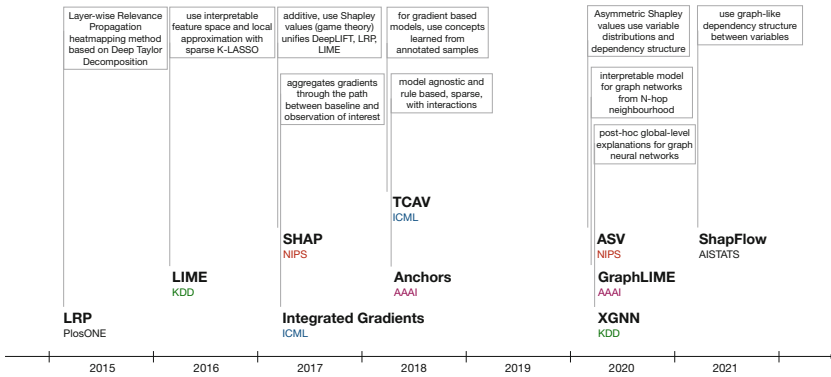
Layer-wise Relevance Propagation heatmapping method based on Deep Taylor Decomposition

LRP
PlosONE

use interpretable feature space and local approximation with sparse K-LASSO

LIME
KDD

additive, use Shapley values (game theory) unifies DeepLIFT, LRP, LIME

aggregates gradients through the path between baseline and observation of interest

SHAP
NIPS

Integrated Gradients
ICML

for gradient based models, use concepts learned from annotated samples

model agnostic and rule based, sparse, with interactions

TCAV
ICML

Anchors
AAAI

Asymmetric Shapley values use variable distributions and dependency structure

interpretable model for graph networks from N-hop neighbourhood

post-hoc global-level explanations for graph neural networks

ASV
NIPS

GraphLIME
AAAI

XGNN
KDD

use graph-like dependency structure between variables

ShapFlow
AISTATS

2015

2016

2017

2018

2019

2020

2021